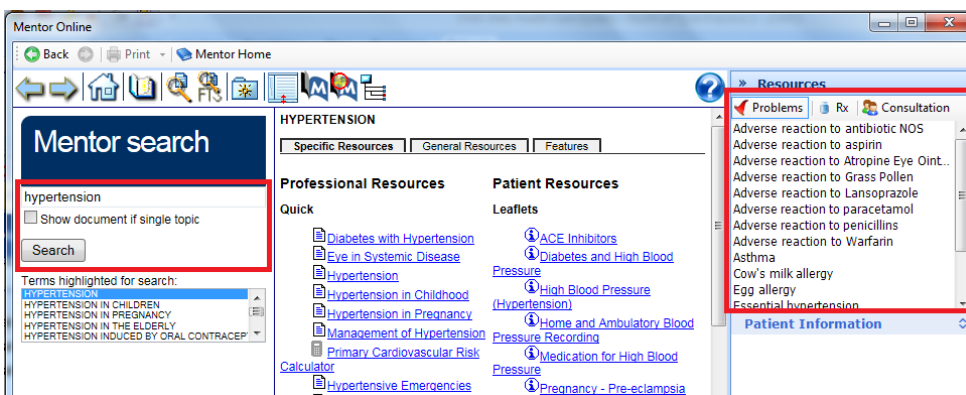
Mentor Online

Back | Print | Mentor Home

Mentor search

hypertension

Show document if single topic

Search

Terms highlighted for search:

HYPERTENSION
HYPERTENSION IN CHILDREN
HYPERTENSION IN PREGNANCY
HYPERTENSION IN THE ELDERLY
HYPERTENSION INDUCED BY ORAL CONTRACEP

HYPERTENSION

Specific Resources | General Resources | Features

Professional Resources

Quick

Diabetes with Hypertension
Eye in Systemic Disease
Hypertension
Hypertension in Childhood
Hypertension in Pregnancy
Management of Hypertension
Primary Cardiovascular Risk Calculator
Hypertensive Emergencies

Patient Resources

Leaflets

ACE Inhibitors
Diabetes and High Blood Pressure
High Blood Pressure (Hypertension)
Home and Ambulatory Blood Pressure Recording
Medication for High Blood Pressure
Pregnancy - Pre-eclampsia

» Resources

Problems | Rx | Consultation

Adverse reaction to antibiotic NOS
Adverse reaction to aspirin
Adverse reaction to Atropine Eye Oint...
Adverse reaction to Grass Pollen
Adverse reaction to Lansoprazole
Adverse reaction to paracetamol
Adverse reaction to penicillins
Adverse reaction to Warfarin
Asthma
Cow's milk allergy
Egg allergy
Essential hypertension

Patient Information